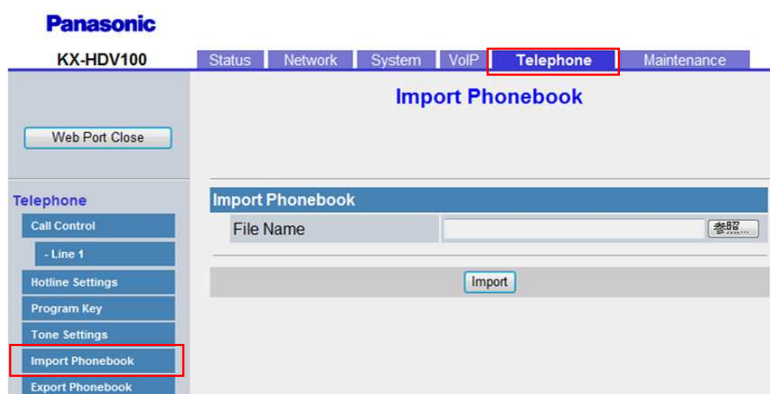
Panasonic

KX-HDV100

Status | Network | System | VoIP | Telephone | Maintenance

Import Phonebook

Web Port Close

Telephone

Call Control

- Line 1

Hotline Settings

Program Key

Tone Settings

Import Phonebook

Export Phonebook

Import Phonebook

File Name

参照...

Import